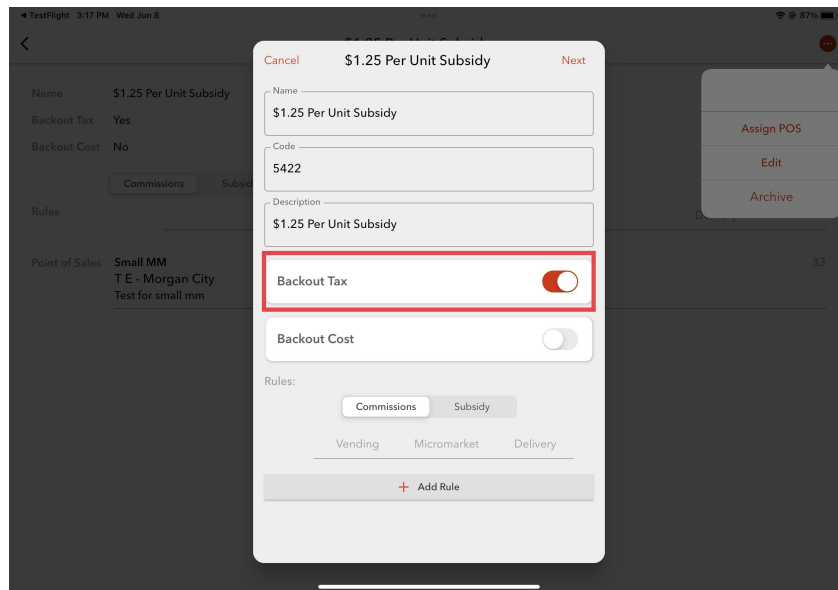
◂ TestFlight 3:17 PM Wed Jun 8

87%

Name $1.25 Per Unit Subsidy
Backout Tax Yes
Backout Cost No

Commissions Subsid

Rules

Point of Sales Small MM
T E - Morgan City
Test for small mm

33

Assign POS
Edit
Archive

Cancel $1.25 Per Unit Subsidy Next

Name
$1.25 Per Unit Subsidy

Code
5422

Description
$1.25 Per Unit Subsidy

Backout Tax

Backout Cost

Rules:

Commissions Subsidy

Vending Micromarket Delivery

+ Add Rule